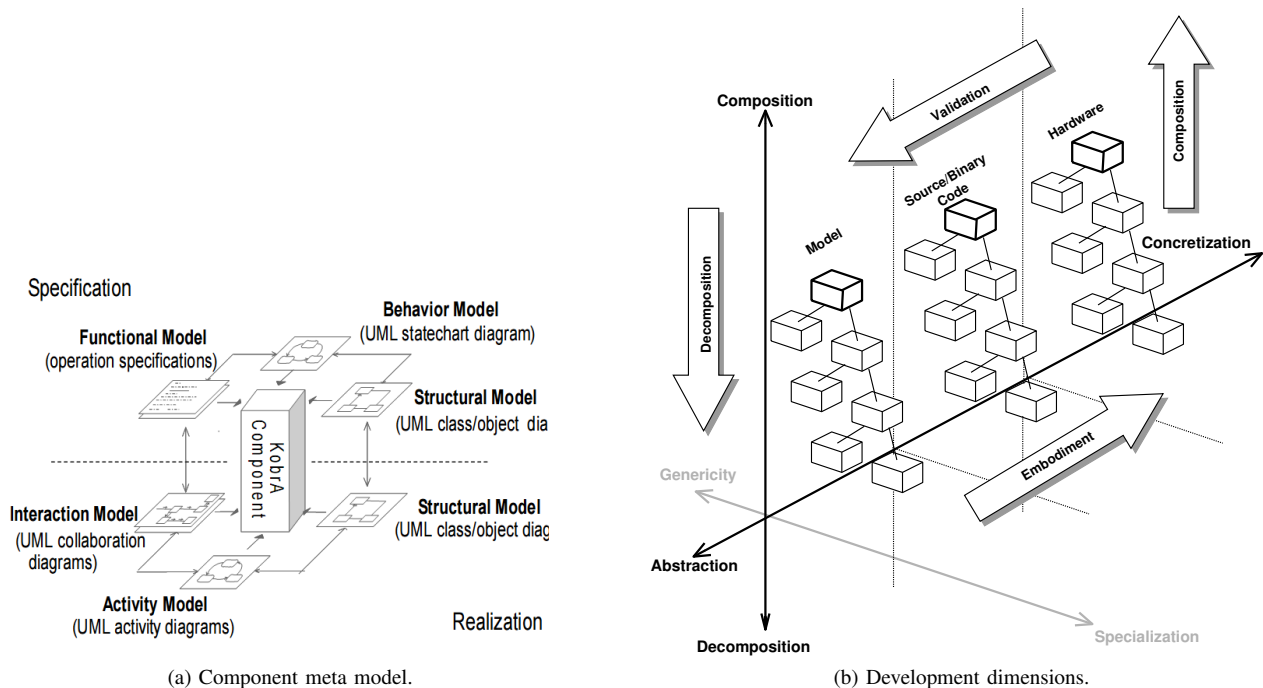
Specification

Behavior Model
(UML statechart diagram)

Functional Model
(operation specifications)

Structural Model
(UML class/object dia

KobrA Component

Structural Model
(UML class/object diag

Interaction Model
(UML collaboration diagrams)

Activity Model
(UML activity diagrams)

Realization

(a) Component meta model.

Composition

Validation

Hardware

Composition

Source/Binary Code

Model

Decomposition

Concretization

Embodiment

Genericity

Abstraction

Decomposition

Specialization

(b) Development dimensions.